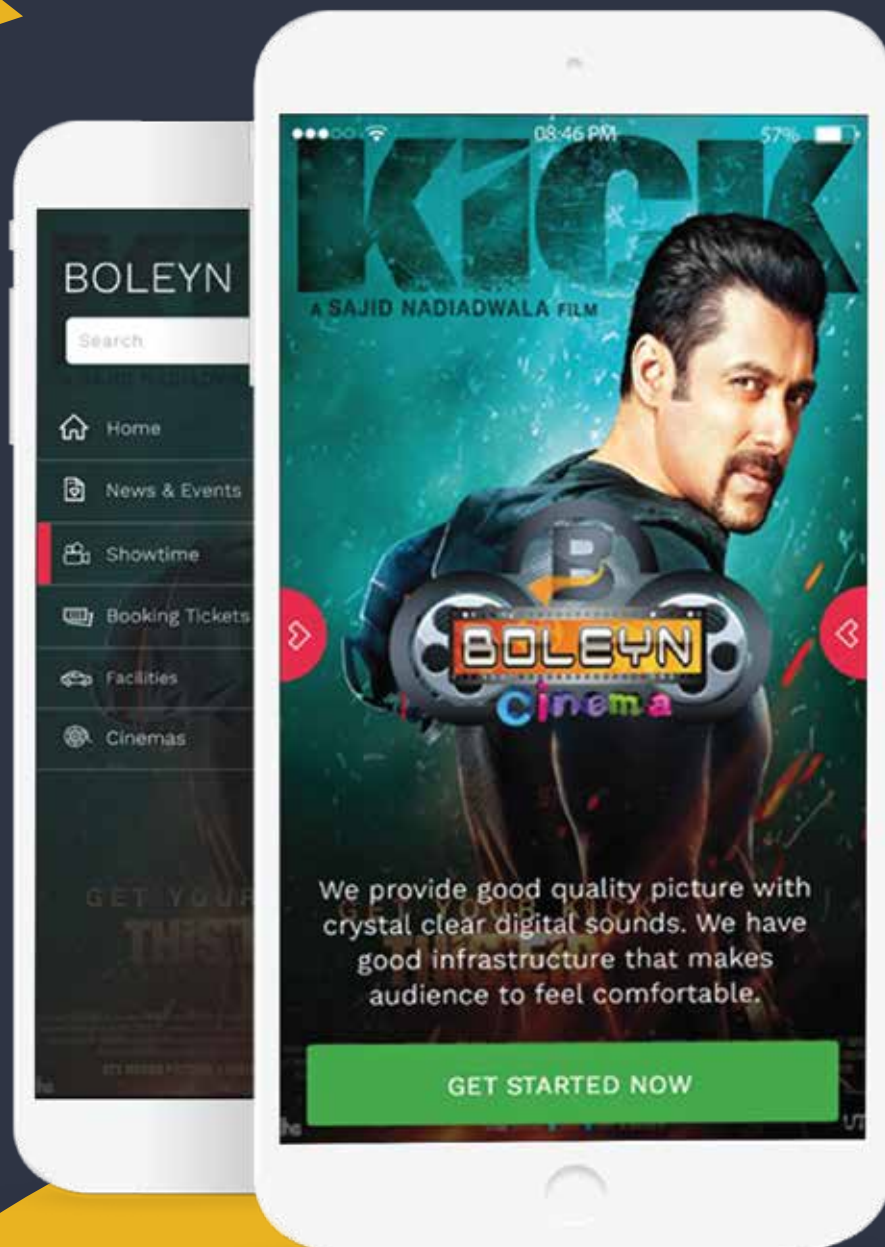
BOLEYN

Search

Home

News & Events

Showtime

Booking Tickets

Facilities

Cinemas

GET YOUR

THIS

08:46 PM

57%

KICK

A SAJID NADIADWALA FILM

BOLEYN

Cinema

We provide good quality picture with crystal clear digital sounds. We have good infrastructure that makes audience to feel comfortable.

GET STARTED NOW